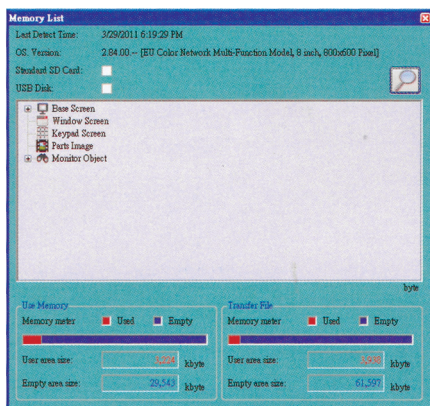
Memory List

Last Detect Time: 3/29/2011 6:19:29 PM

OS. Version: 2.84.00.-- [EU Color Network Multi-Function Model, 8 inch, 800x600 Pixel]

Standard SD Card:

USB Disk:

Base Screen
Window Screen
Keypad Screen
Parts Image
Monitor Object

byte

Use Memory

Memory meter Used Empty

User area size: 3,224 kbyte

Empty area size: 29,543 kbyte

Transfer File

Memory meter Used Empty

User area size: 3,838 kbyte

Empty area size: 61,597 kbyte